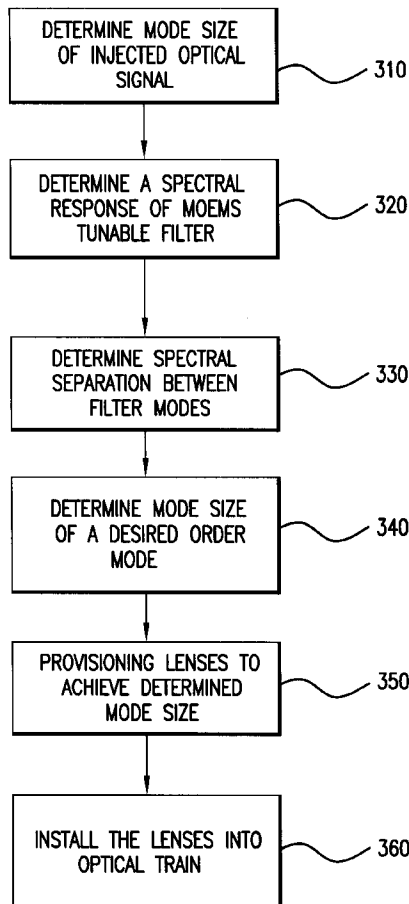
DETERMINE MODE SIZE OF INJECTED OPTICAL SIGNAL

310

DETERMINE A SPECTRAL RESPONSE OF MOEMS TUNABLE FILTER

320

DETERMINE SPECTRAL SEPARATION BETWEEN FILTER MODES

330

DETERMINE MODE SIZE OF A DESIRED ORDER MODE

340

PROVISIONING LENSES TO ACHIEVE DETERMINED MODE SIZE

350

INSTALL THE LENSES INTO OPTICAL TRAIN

360